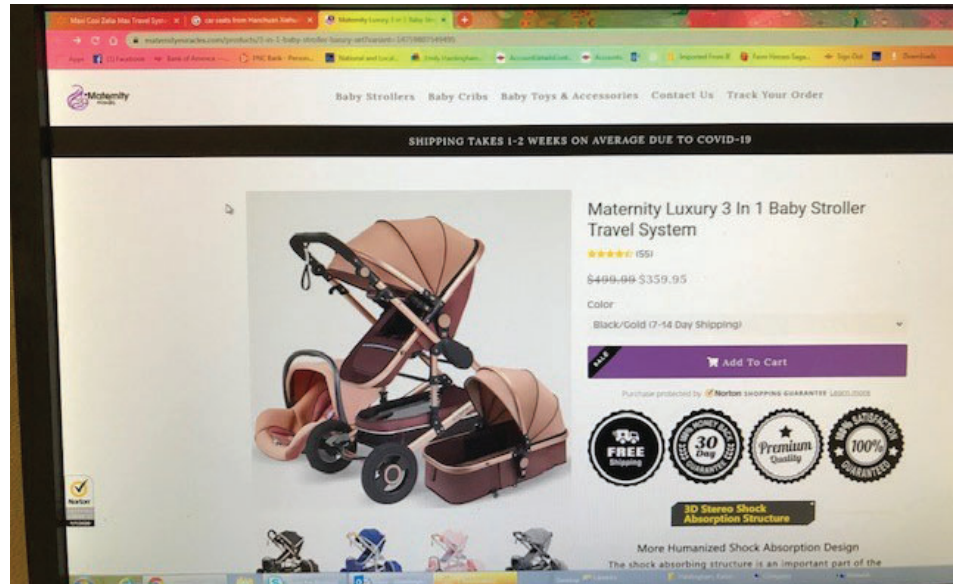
Maxi Cosi Zelia Max Travel Syst... ×
car seats from Hainchuan Xiehu... ×
Maternity Luxury 3 In 1 Baby Str... ×

maternitymiracles.com/products/3-in-1-baby-stroller-luxury-set?variant=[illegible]

Apps Facebook Bank of America PNC Bank National and Local... Emily Hardingham... Accounts Imported From IE Farm House Saga... Sign Out Downloads

Maternity Miracles

Baby Strollers Baby Cribs Baby Toys & Accessories Contact Us Track Your Order

SHIPPING TAKES 1-2 WEEKS ON AVERAGE DUE TO COVID-19

Maternity Luxury 3 In 1 Baby Stroller Travel System

(55)

$499.99 $359.95

Color

Black/Gold (7-14 Day Shipping)

SALE

Add To Cart

Purchase protected by Norton SHOPPING GUARANTEE Learn more

FREE Shipping

100% MONEY BACK 30 Day GUARANTEE

Premium Quality

100% SATISFACTION 100% GUARANTEED

Norton

3D Stereo Shock Absorption Structure

More Humanized Shock Absorption Design

The shock absorbing structure is an important part of the